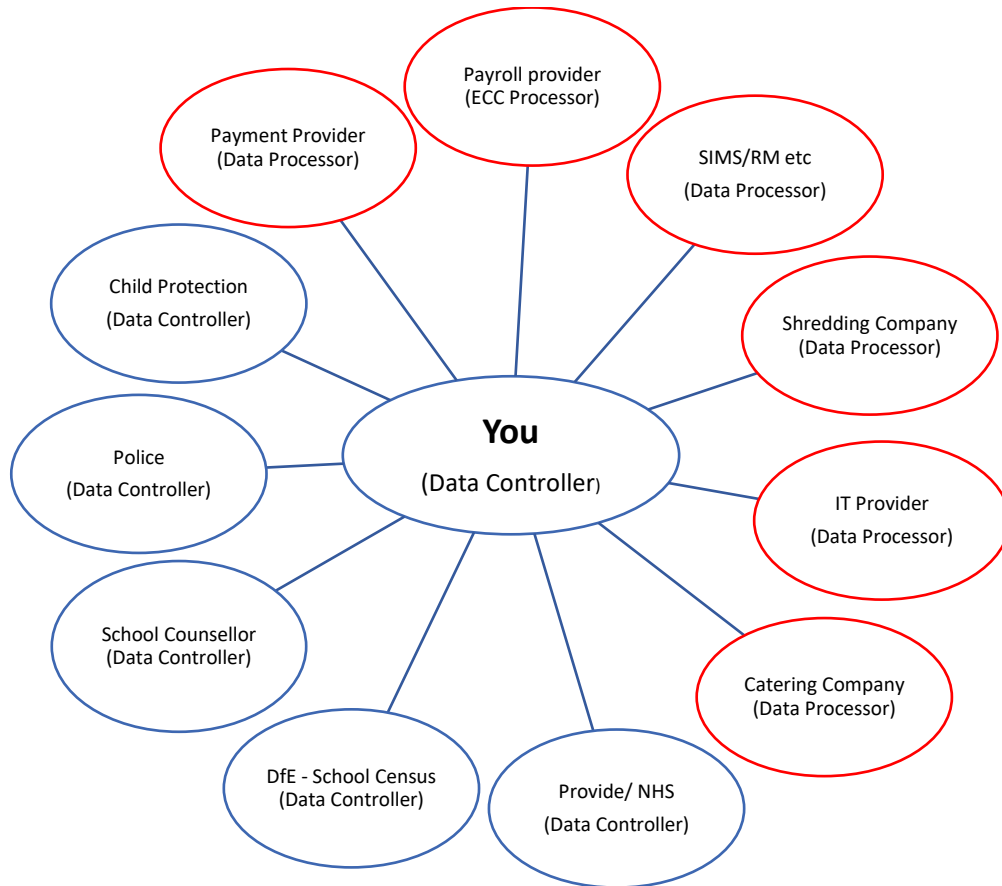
Payroll provider
(ECC Processor)

Payment Provider
(Data Processor)

SIMS/RM etc
(Data Processor)

Child Protection
(Data Controller)

Shredding Company
(Data Processor)

You
(Data Controller)

Police
(Data Controller)

IT Provider
(Data Processor)

School Counsellor
(Data Controller)

Catering Company
(Data Processor)

DfE - School Census
(Data Controller)

Provide/ NHS
(Data Controller)